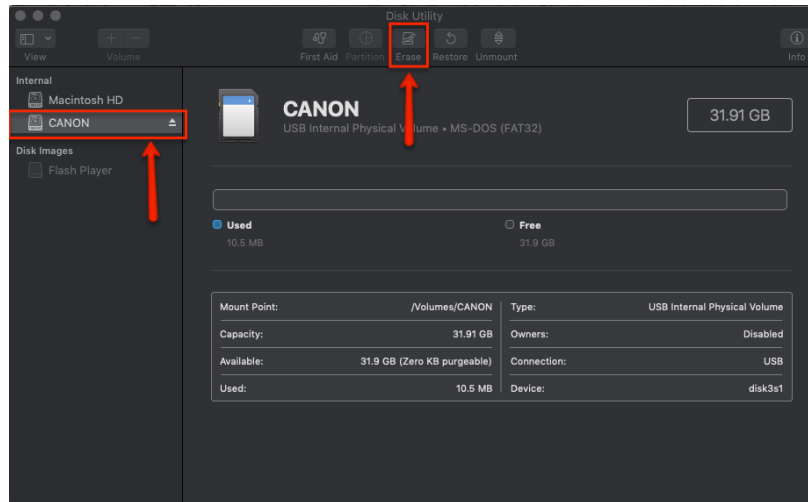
Disk Utility

View

Volume

First Aid

Partition

Erase

Restore

Unmount

Info

Internal

Macintosh HD

CANON

Disk Images

Flash Player

CANON

USB Internal Physical Volume • MS-DOS (FAT32)

31.91 GB

Used

10.5 MB

Free

31.9 GB

| Mount Point: | /Volumes/CANON | Type: | USB Internal Physical Volume |
|---|---|---|---|
| Capacity: | 31.91 GB | Owners: | Disabled |
| Available: | 31.9 GB (Zero KB purgeable) | Connection: | USB |
| Used: | 10.5 MB | Device: | disk3s1 |